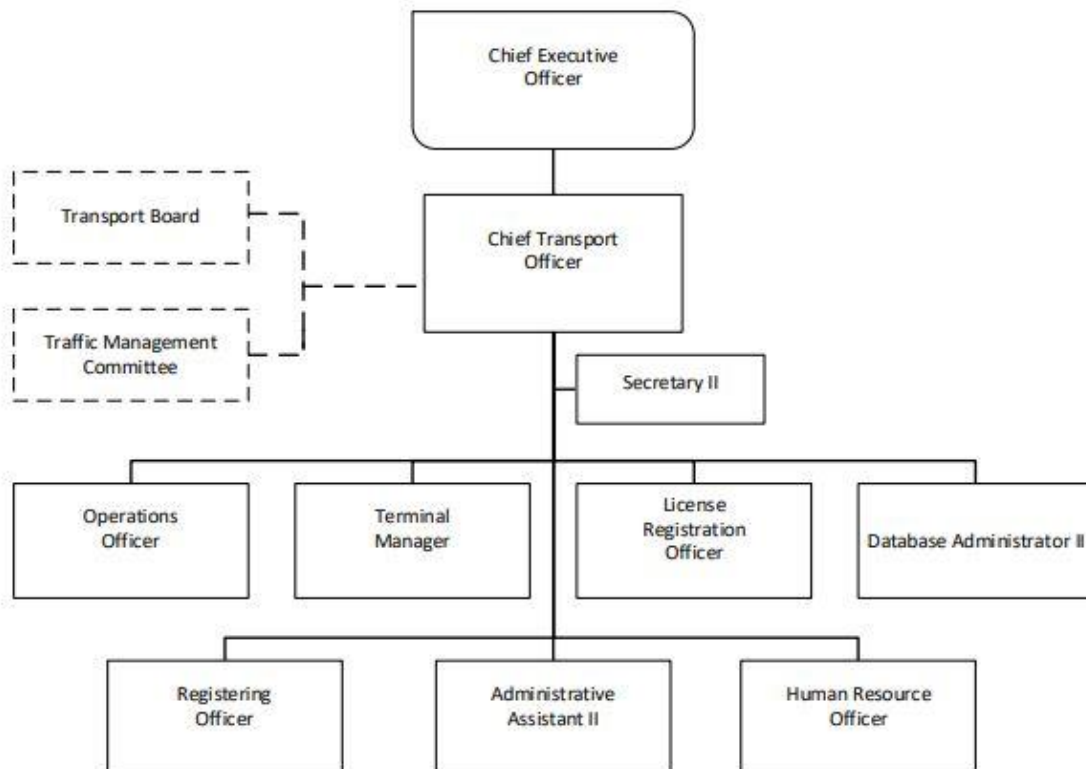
Chief Executive Officer

Transport Board

Chief Transport Officer

Traffic Management Committee

Secretary II

Operations Officer

Terminal Manager

License Registration Officer

Database Administrator II

Registering Officer

Administrative Assistant II

Human Resource Officer